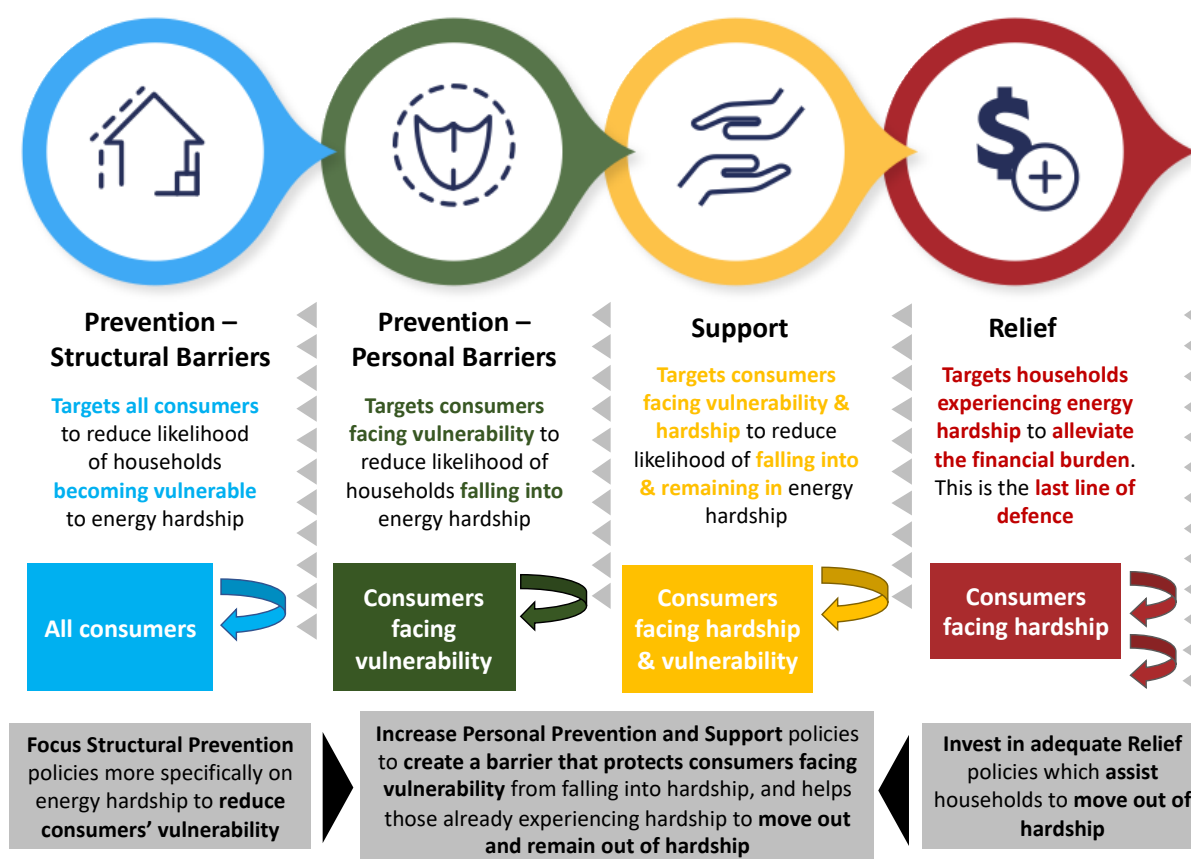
Prevention – Structural Barriers

Targets all consumers to reduce likelihood of households becoming vulnerable to energy hardship

Prevention – Personal Barriers

Targets consumers facing vulnerability to reduce likelihood of households falling into energy hardship

Support

Targets consumers facing vulnerability & hardship to reduce likelihood of falling into & remaining in energy hardship

Relief

Targets households experiencing energy hardship to alleviate the financial burden. This is the last line of defence

All consumers

Consumers facing vulnerability

Consumers facing hardship & vulnerability

Consumers facing hardship

Focus Structural Prevention policies more specifically on energy hardship to reduce consumers' vulnerability

Increase Personal Prevention and Support policies to create a barrier that protects consumers facing vulnerability from falling into hardship, and helps those already experiencing hardship to move out and remain out of hardship

Invest in adequate Relief policies which assist households to move out of hardship